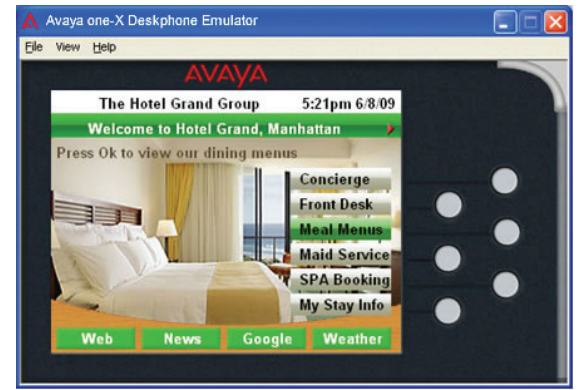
Avaya one-X Deskphone Emulator

File View Help

AVAYA

The Hotel Grand Group 5:21pm 6/8/09

Welcome to Hotel Grand, Manhattan

Press Ok to view our dining menus

Concierge

Front Desk

Meal Menus

Maid Service

SPA Booking

My Stay Info

Web News Google Weather